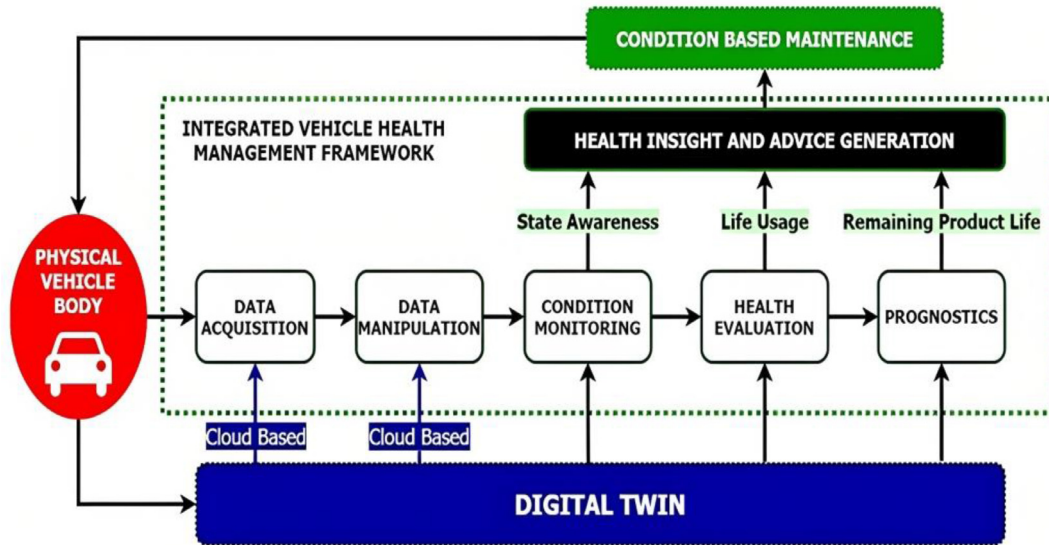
CONDITION BASED MAINTENANCE

INTEGRATED VEHICLE HEALTH MANAGEMENT FRAMEWORK

HEALTH INSIGHT AND ADVICE GENERATION

State Awareness

Life Usage

Remaining Product Life

PHYSICAL VEHICLE BODY

DATA ACQUISITION

DATA MANIPULATION

CONDITION MONITORING

HEALTH EVALUATION

PROGNOSTICS

Cloud Based

Cloud Based

DIGITAL TWIN